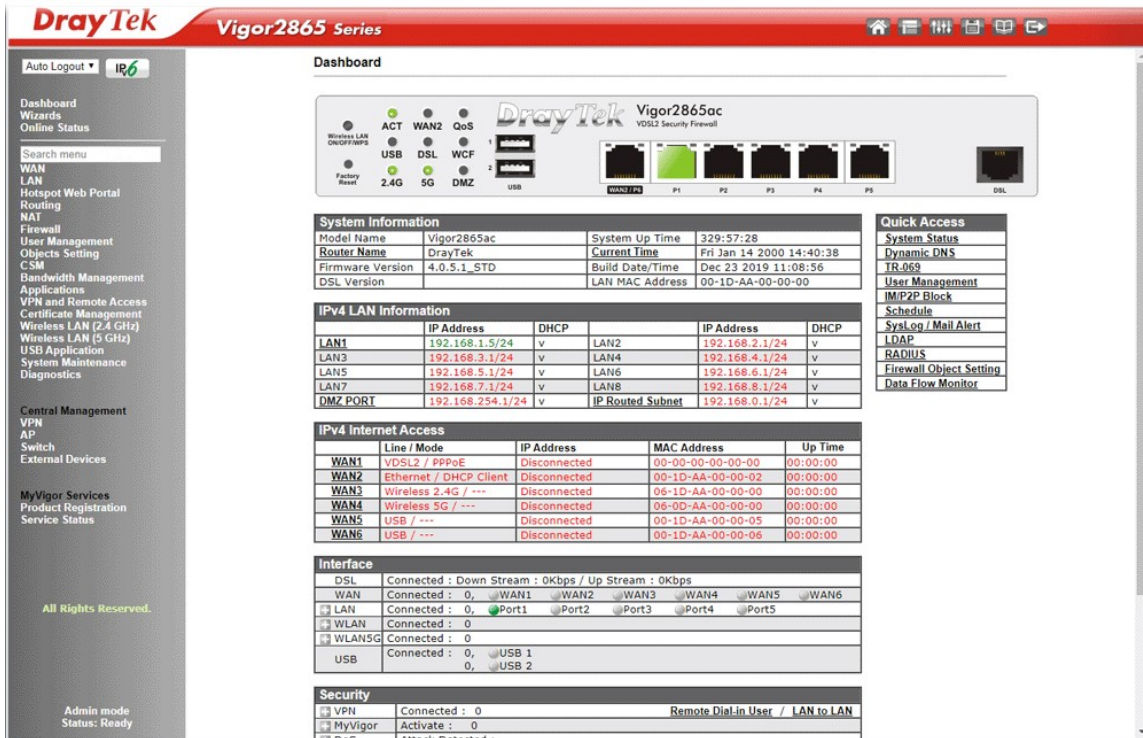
DrayTek Vigor2865 Series

Auto Logout IPv6

Dashboard
Wizards
Online Status

Search menu
WAN
LAN
Hotspot Web Portal
Routing
NAT
Firewall
User Management
Objects Setting
CSM
Bandwidth Management
Applications
VPN and Remote Access
Certificate Management
Wireless LAN (2.4 GHz)
Wireless LAN (5 GHz)
USB Application
System Maintenance
Diagnostics

Central Management
VPN
AP
Switch
External Devices

MyVigor Services
Product Registration
Service Status

All Rights Reserved.

Admin mode
Status: Ready

Dashboard

Wireless LAN ON/OFF/WPS
Factory Reset
ACT WAN2 QoS
USB DSL WCF
2.4G 5G DMZ
1 2 USB
DrayTek Vigor2865ac VDSL2 Security Firewall
WAN2 / P6 P1 P2 P3 P4 P5 DSL

System Information

| Model Name | Vigor2865ac | System Up Time | 329:57:28 |
|---|---|---|---|
| Router Name | DrayTek | Current Time | Fri Jan 14 2000 14:40:38 |
| Firmware Version | 4.0.5.1_STD | Build Date/Time | Dec 23 2019 11:08:56 |
| DSL Version | | LAN MAC Address | 00-1D-AA-00-00-00 |

IPv4 LAN Information

| | IP Address | DHCP | | IP Address | DHCP |
|---|---|---|---|---|---|
| LAN1 | 192.168.1.5/24 | v | LAN2 | 192.168.2.1/24 | v |
| LAN3 | 192.168.3.1/24 | v | LAN4 | 192.168.4.1/24 | v |
| LAN5 | 192.168.5.1/24 | v | LAN6 | 192.168.6.1/24 | v |
| LAN7 | 192.168.7.1/24 | v | LAN8 | 192.168.8.1/24 | v |
| DMZ PORT | 192.168.254.1/24 | v | IP Routed Subnet | 192.168.0.1/24 | v |

IPv4 Internet Access

| | Line / Mode | IP Address | MAC Address | Up Time |
|---|---|---|---|---|
| WAN1 | VDSL2 / PPPoE | Disconnected | 00-00-00-00-00-00 | 00:00:00 |
| WAN2 | Ethernet / DHCP Client | Disconnected | 00-1D-AA-00-00-02 | 00:00:00 |
| WAN3 | Wireless 2.4G / --- | Disconnected | 06-1D-AA-00-00-00 | 00:00:00 |
| WAN4 | Wireless 5G / --- | Disconnected | 06-0D-AA-00-00-00 | 00:00:00 |
| WAN5 | USB / --- | Disconnected | 00-1D-AA-00-00-05 | 00:00:00 |
| WAN6 | USB / --- | Disconnected | 00-1D-AA-00-00-06 | 00:00:00 |

Interface

| DSL | Connected : Down Stream : 0Kbps / Up Stream : 0Kbps |
|---|---|
| WAN | Connected : 0, WAN1 WAN2 WAN3 WAN4 WAN5 WAN6 |
| LAN | Connected : 0, Port1 Port2 Port3 Port4 Port5 |
| WLAN | Connected : 0 |
| WLAN5G | Connected : 0 |
| USB | Connected : 0, USB 1 0, USB 2 |

Security

| VPN | Connected : 0 | Remote Dial-in User / LAN to LAN |
|---|---|---|
| MyVigor | Activate : 0 | |

Quick Access
System Status
Dynamic DNS
TR-069
User Management
IM/P2P Block
Schedule
SysLog / Mail Alert
LDAP
RADIUS
Firewall Object Setting
Data Flow Monitor